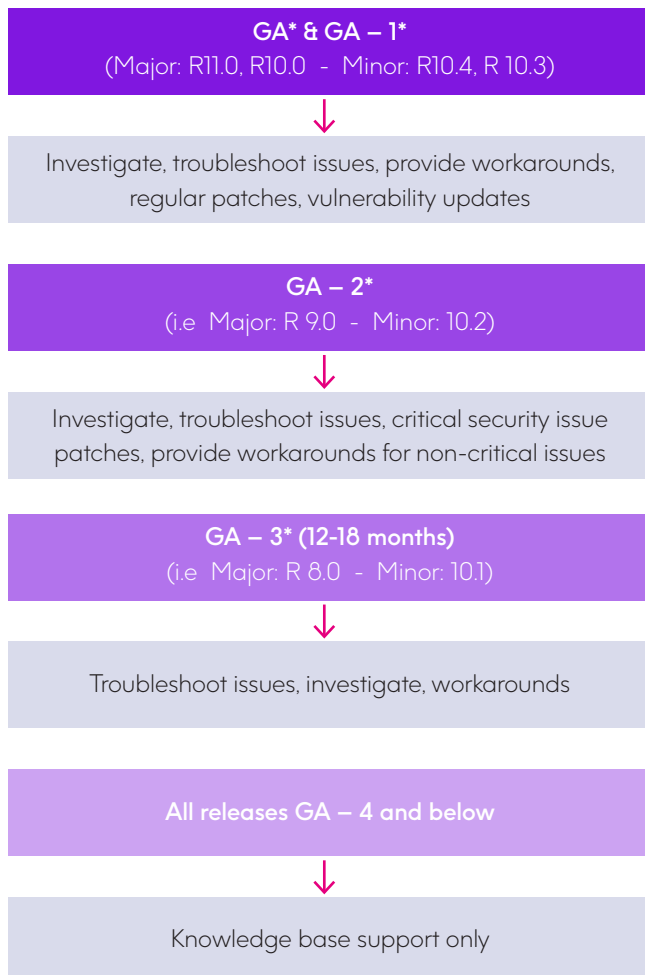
GA* & GA – 1*
(Major: R11.0, R10.0 - Minor: R10.4, R 10.3)

Investigate, troubleshoot issues, provide workarounds, regular patches, vulnerability updates

GA – 2*
(i.e Major: R 9.0 - Minor: 10.2)

Investigate, troubleshoot issues, critical security issue patches, provide workarounds for non-critical issues

GA – 3* (12-18 months)
(i.e Major: R 8.0 - Minor: 10.1)

Troubleshoot issues, investigate, workarounds

All releases GA – 4 and below

Knowledge base support only